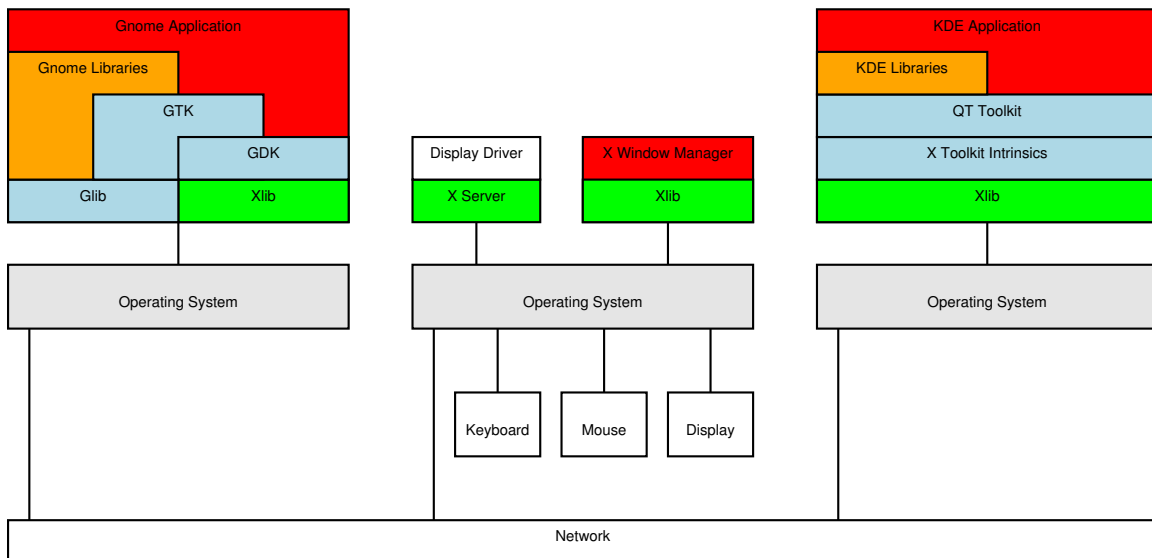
Gnome Application

Gnome Libraries

GTK

GDK

Glib

Xlib

Display Driver

X Server

X Window Manager

Xlib

KDE Application

KDE Libraries

QT Toolkit

X Toolkit Intrinsics

Xlib

Operating System

Operating System

Operating System

Keyboard

Mouse

Display

Network